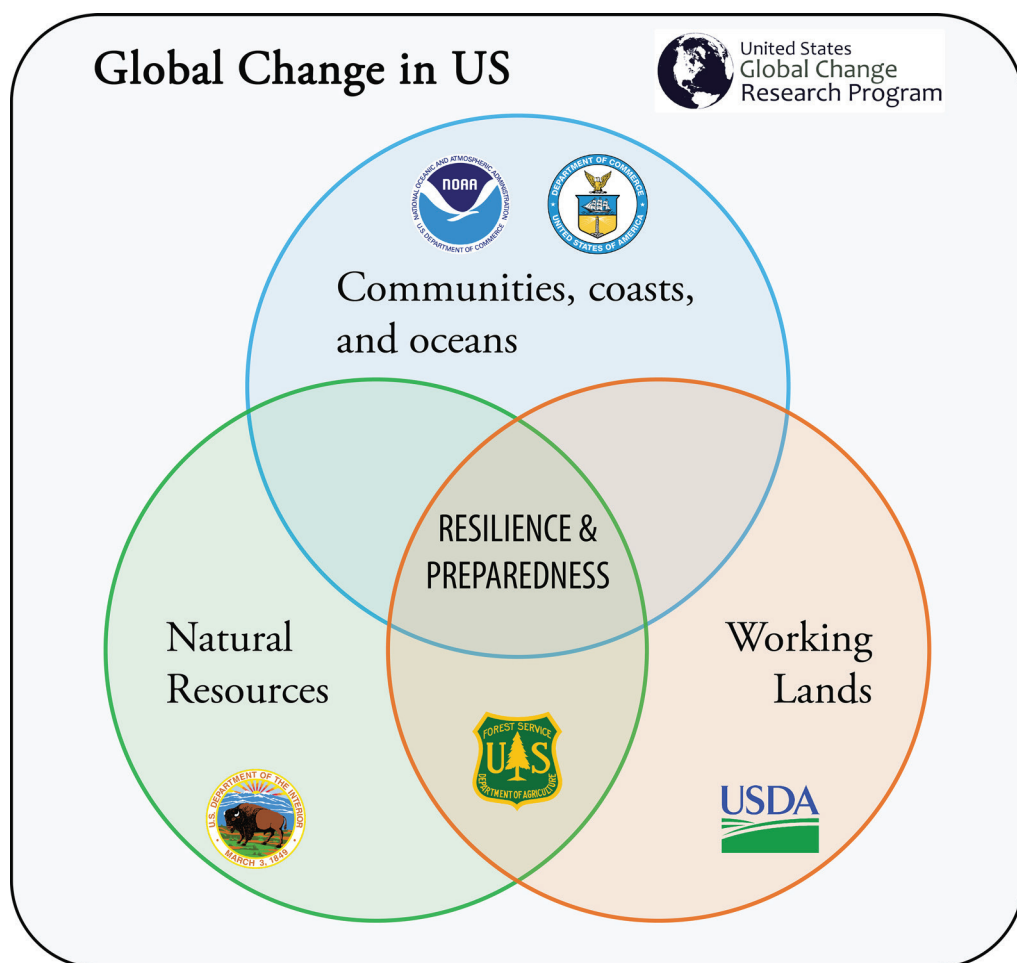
Global Change in US

United States
Global Change
Research Program

NATIONAL OCEANIC AND ATMOSPHERIC ADMINISTRATION
NOAA
U.S. DEPARTMENT OF COMMERCE

DEPARTMENT OF COMMERCE
UNITED STATES OF AMERICA

Communities, coasts, and oceans

RESILIENCE & PREPAREDNESS

Natural Resources

Working Lands

U.S. DEPARTMENT OF THE INTERIOR
MARCH 3, 1849

FOREST SERVICE
U S
DEPARTMENT OF AGRICULTURE

USDA